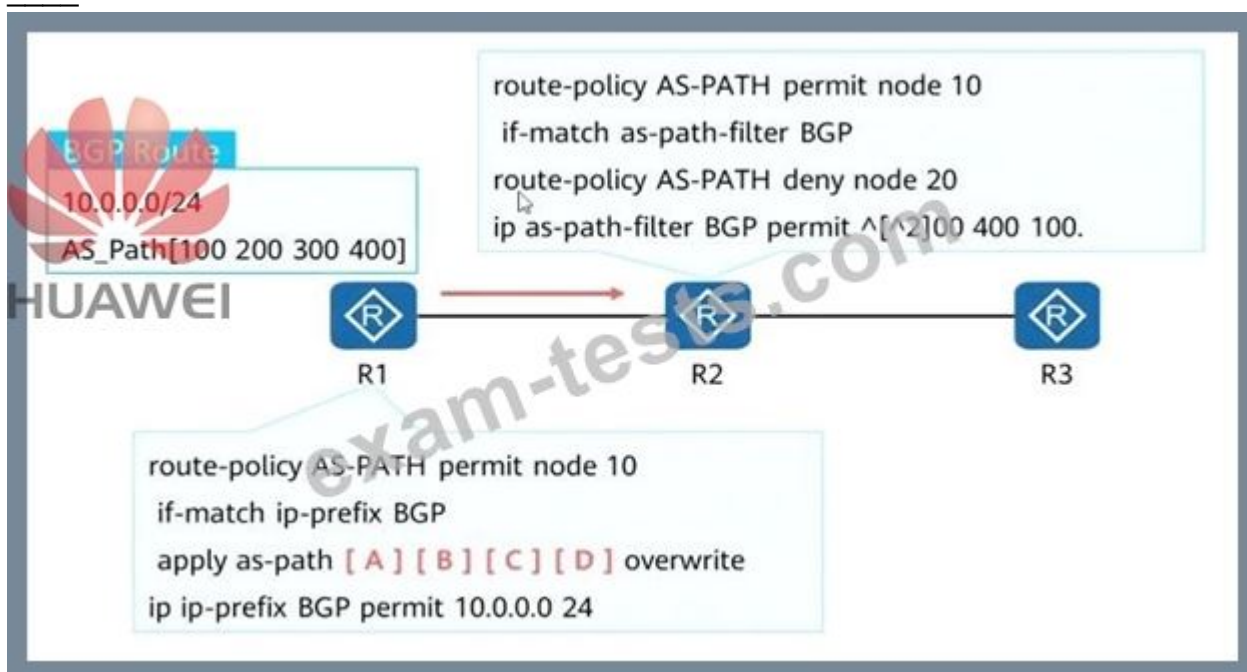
BGP Route
10.0.0.0/24
AS_Path[100 200 300 400]

HUAWEI

route-policy AS-PATH permit node 10
if-match as-path-filter BGP
route-policy AS-PATH deny node 20
ip as-path-filter BGP permit ^[^2]00 400 100.

R1

R2

R3

exam-tests.com

route-policy AS-PATH permit node 10
if-match ip-prefix BGP
apply as-path [ A ] [ B ] [ C ] [ D ] overwrite
ip ip-prefix BGP permit 10.0.0.0 24